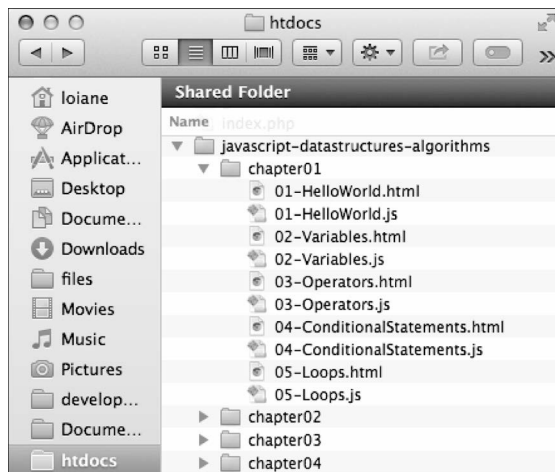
htdocs

loiane
AirDrop
Applicat...
Desktop
Docume...
Downloads
files
Movies
Music
Pictures
develop...
Docume...
htdocs

Shared Folder

Name index.php

javascript-datastructures-algorithms
chapter01
01-HelloWorld.html
01-HelloWorld.js
02-Variables.html
02-Variables.js
03-Operators.html
03-Operators.js
04-ConditionalStatements.html
04-ConditionalStatements.js
05-Loops.html
05-Loops.js
chapter02
chapter03
chapter04